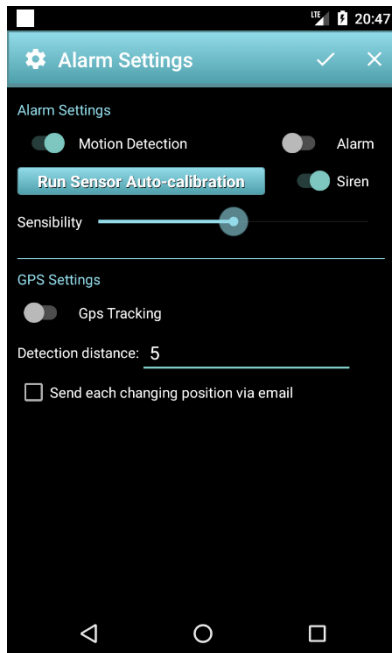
LTE 20:47

Alarm Settings

Alarm Settings

Motion Detection

Alarm

Run Sensor Auto-calibration

Siren

Sensibility

GPS Settings

Gps Tracking

Detection distance: 5

Send each changing position via email